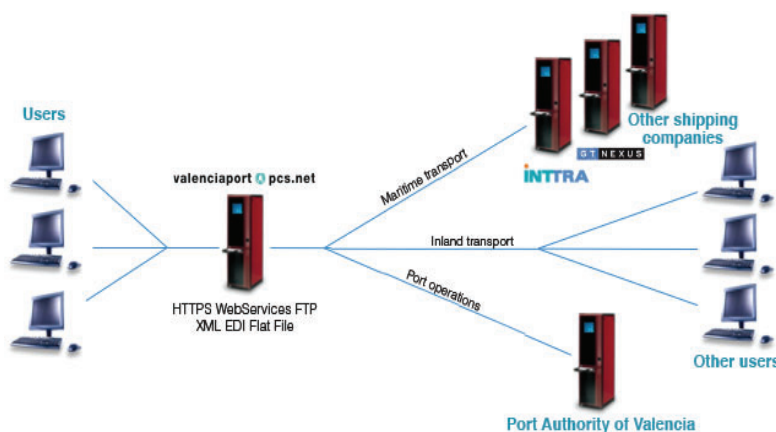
Users

valenciaport pcs.net

HTTPS WebServices FTP
XML EDI Flat File

Maritime transport

Inland transport

Port operations

Other shipping companies

GT NEXUS

INTTRA

Other users

Port Authority of Valencia